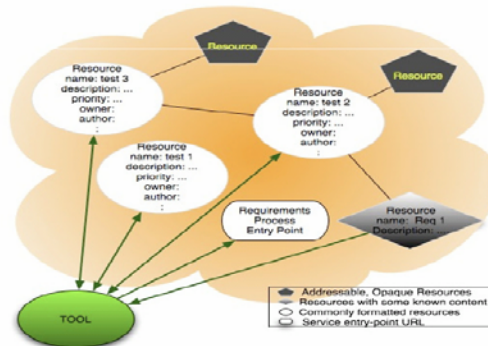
Resource

Resource

Resource
name: test 3
description: ...
priority: ...
owner:
author:
:

Resource
name: test 2
description: ...
priority: ...
owner:
author:
:

Resource
name: test 1
description: ...
priority: ...
owner:
author:
:

Requirements
Process
Entry Point

Resource
name: Req 1
Description: ...

TOOL

Addressable, Opaque Resources
Resources with some known content
Commonly formatted resources
Service entry-point URL